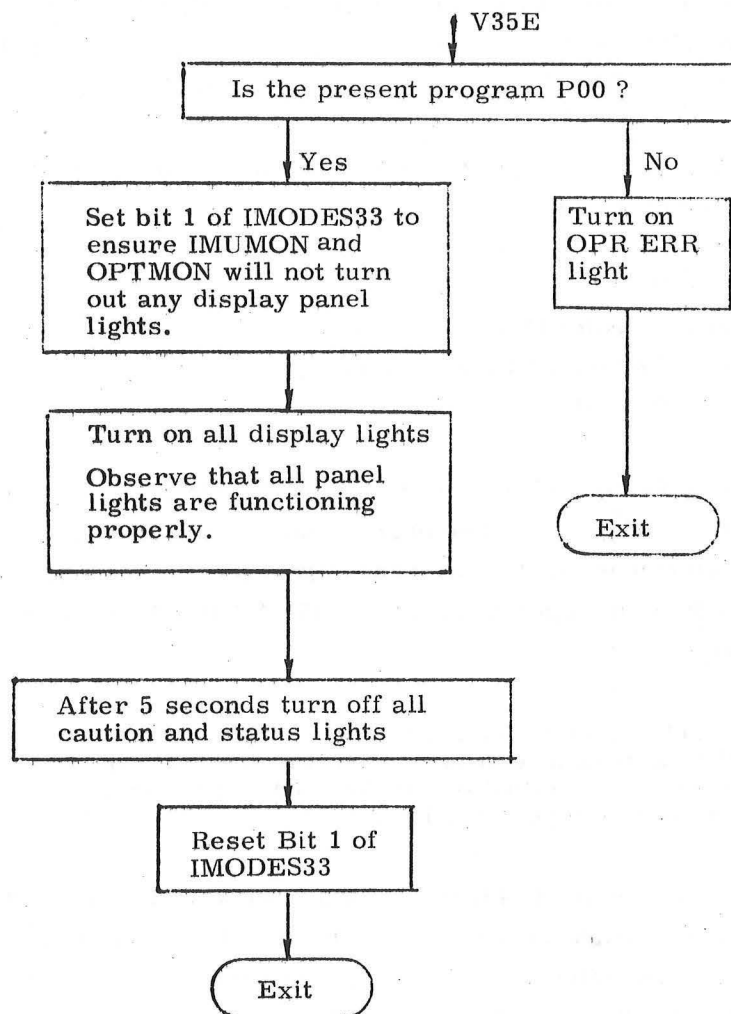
V35E

Is the present program P00 ?

Yes

No

Set bit 1 of IMODES33 to ensure IMUMON and OPTMON will not turn out any display panel lights.

Turn on OPR ERR light

Turn on all display lights

Observe that all panel lights are functioning properly.

Exit

After 5 seconds turn off all caution and status lights

Reset Bit 1 of IMODES33

Exit